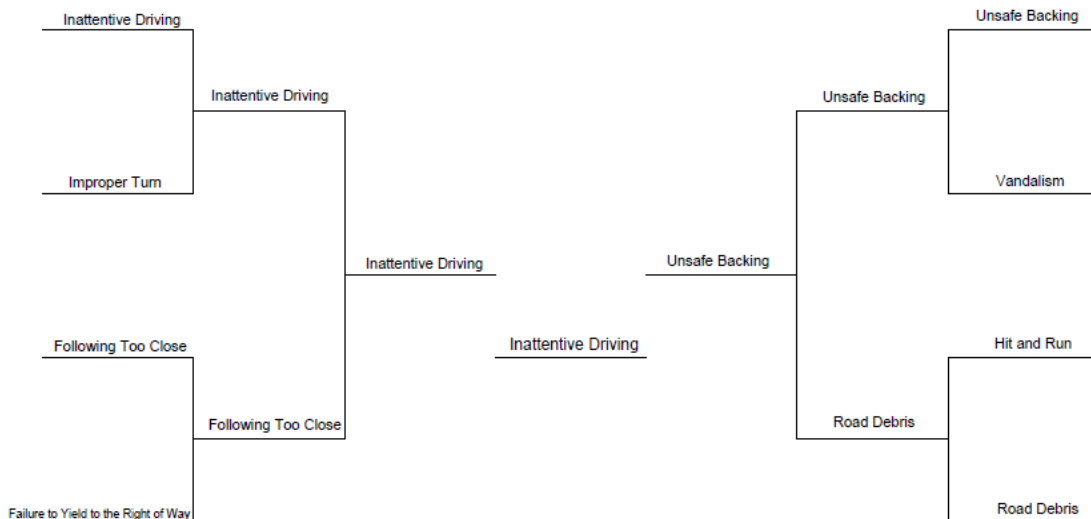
Inattentive Driving

Improper Turn

Inattentive Driving

Following Too Close

Failure to Yield to the Right of Way

Following Too Close

Inattentive Driving

Inattentive Driving

Unsafe Backing

Unsafe Backing

Vandalism

Unsafe Backing

Hit and Run

Road Debris

Road Debris